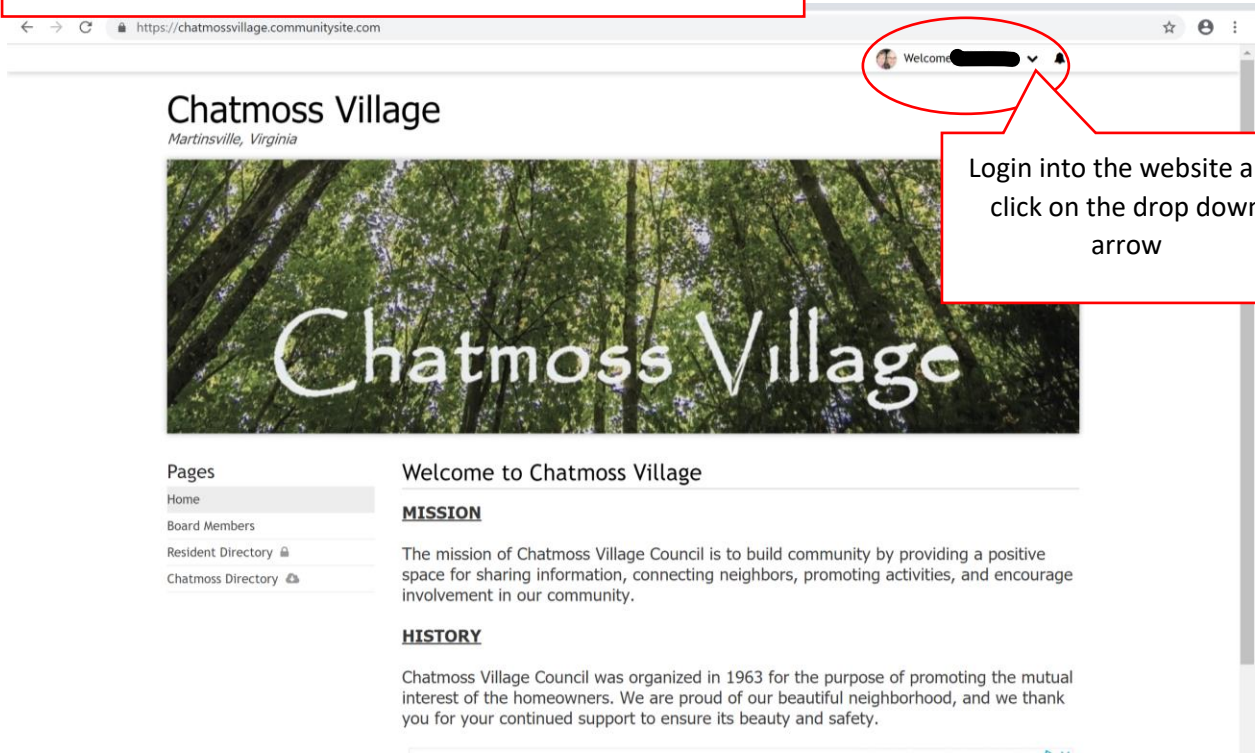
https://chatmossvillage.communitysite.com

Welcome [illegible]

Chatmoss Village
Martinsville, Virginia

Login into the website a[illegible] click on the drop dow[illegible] arrow

Chatmoss Village

Pages
Home
Board Members
Resident Directory
Chatmoss Directory

Welcome to Chatmoss Village

MISSION

The mission of Chatmoss Village Council is to build community by providing a positive space for sharing information, connecting neighbors, promoting activities, and encourage involvement in our community.

HISTORY

Chatmoss Village Council was organized in 1963 for the purpose of promoting the mutual interest of the homeowners. We are proud of our beautiful neighborhood, and we thank you for your continued support to ensure its beauty and safety.